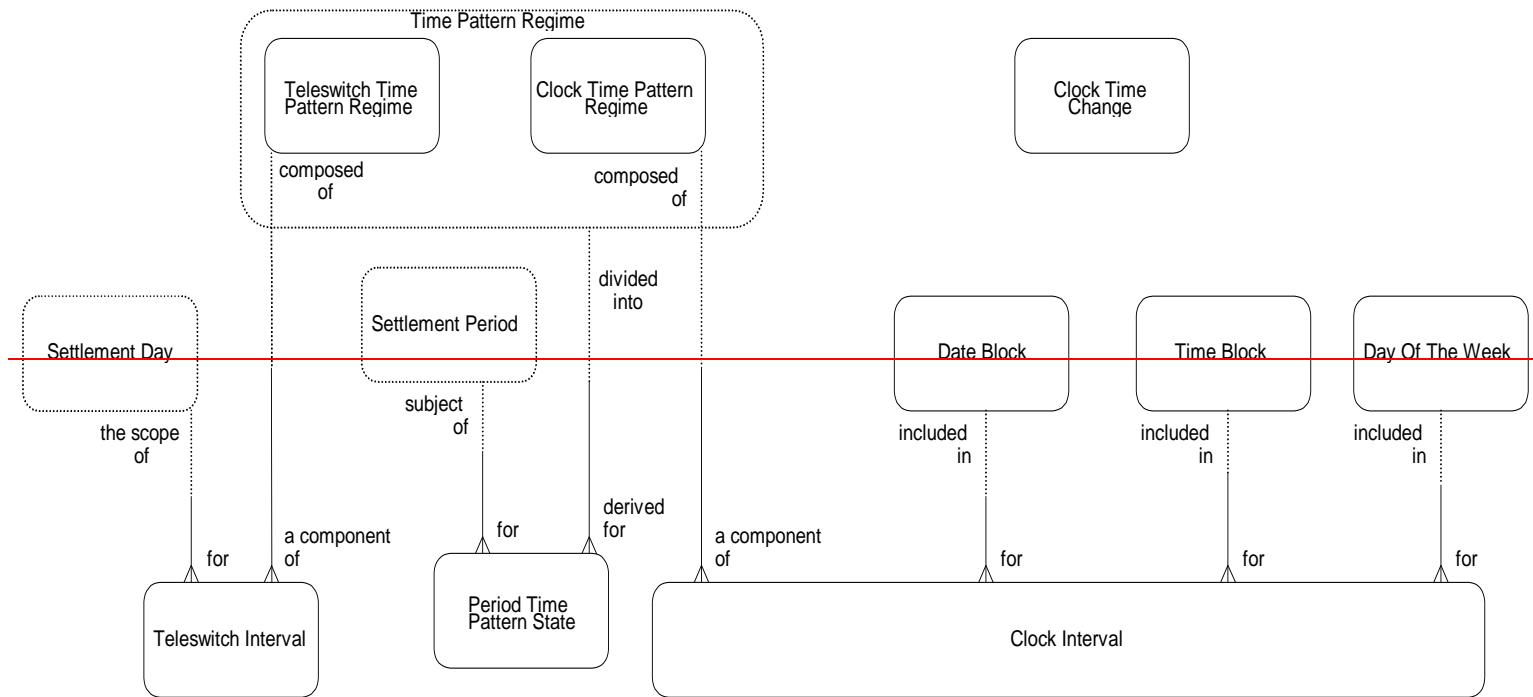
Time Pattern Regime

Teleswitch Time Pattern Regime

Clock Time Pattern Regime

Clock Time Change

composed of

composed of

divided into

Settlement Day

Settlement Period

Date Block

Time Block

Day Of The Week

the scope of

subject of

included in

included in

included in

for

a component of

for

derived for

a component of

for

for

for

Teleswitch Interval

Period Time Pattern State

Clock Interval